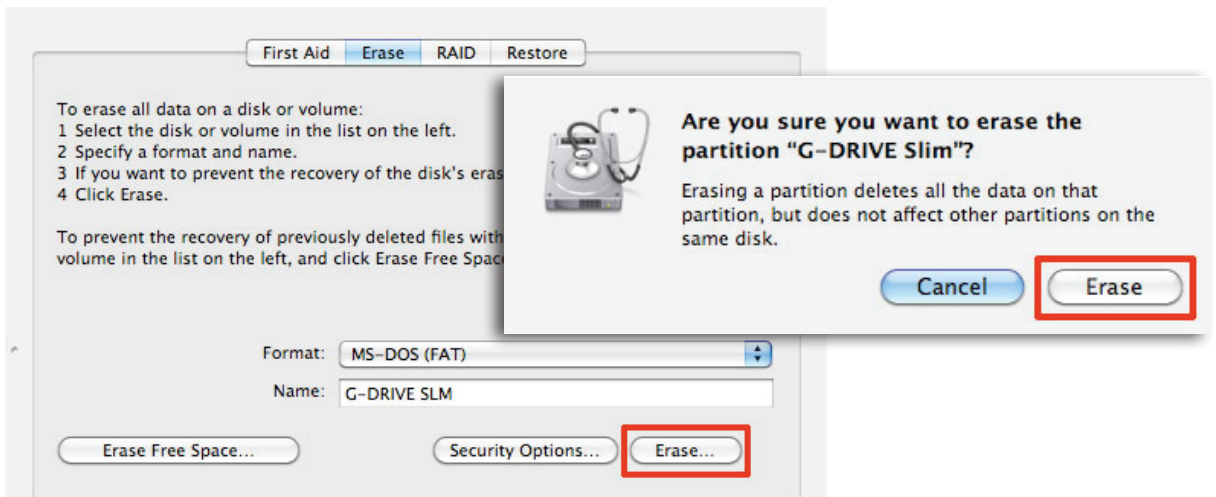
First Aid | Erase | RAID | Restore

To erase all data on a disk or volume:
1 Select the disk or volume in the list on the left.
2 Specify a format and name.
3 If you want to prevent the recovery of the disk's eras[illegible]
4 Click Erase.

To prevent the recovery of previously deleted files with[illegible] volume in the list on the left, and click Erase Free Spac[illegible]

Format: MS-DOS (FAT)
Name: G-DRIVE SLM

Erase Free Space...
Security Options...
Erase...

Are you sure you want to erase the partition "G-DRIVE Slim"?

Erasing a partition deletes all the data on that partition, but does not affect other partitions on the same disk.

Cancel
Erase